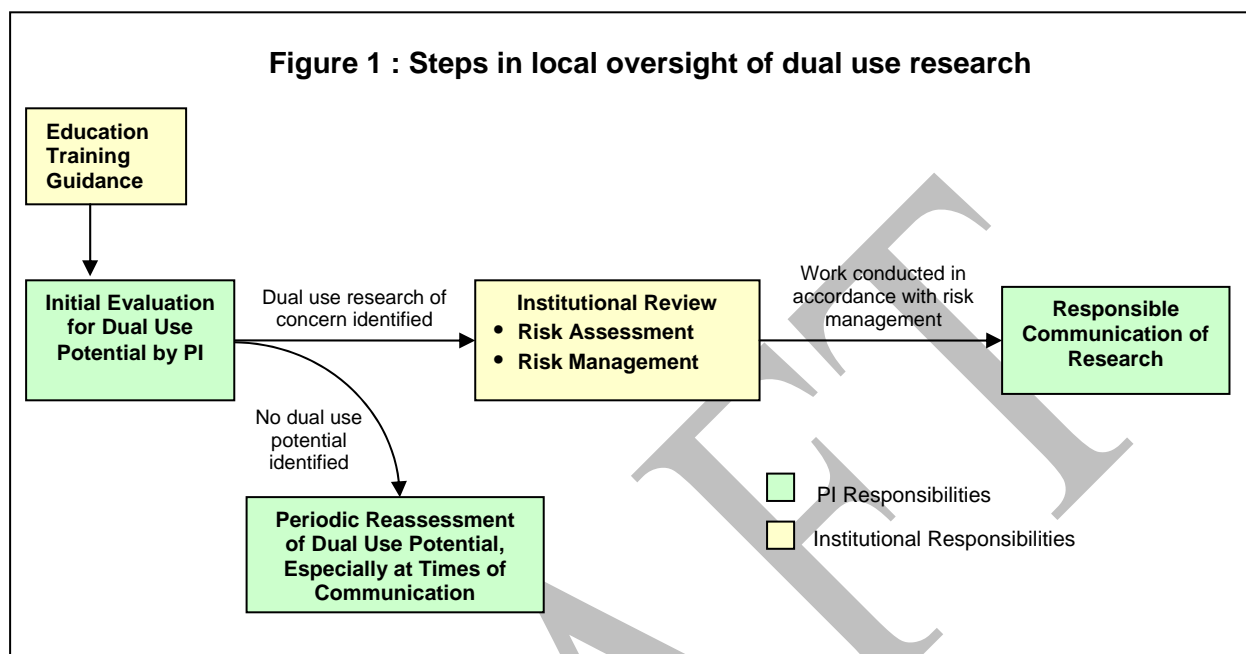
Figure 1 : Steps in local oversight of dual use research

Education
Training
Guidance

Initial Evaluation for Dual Use Potential by PI

Dual use research of concern identified

Institutional Review
• Risk Assessment
• Risk Management

Work conducted in accordance with risk management

Responsible Communication of Research

No dual use potential identified

Periodic Reassessment of Dual Use Potential, Especially at Times of Communication

PI Responsibilities

Institutional Responsibilities

DRAFT